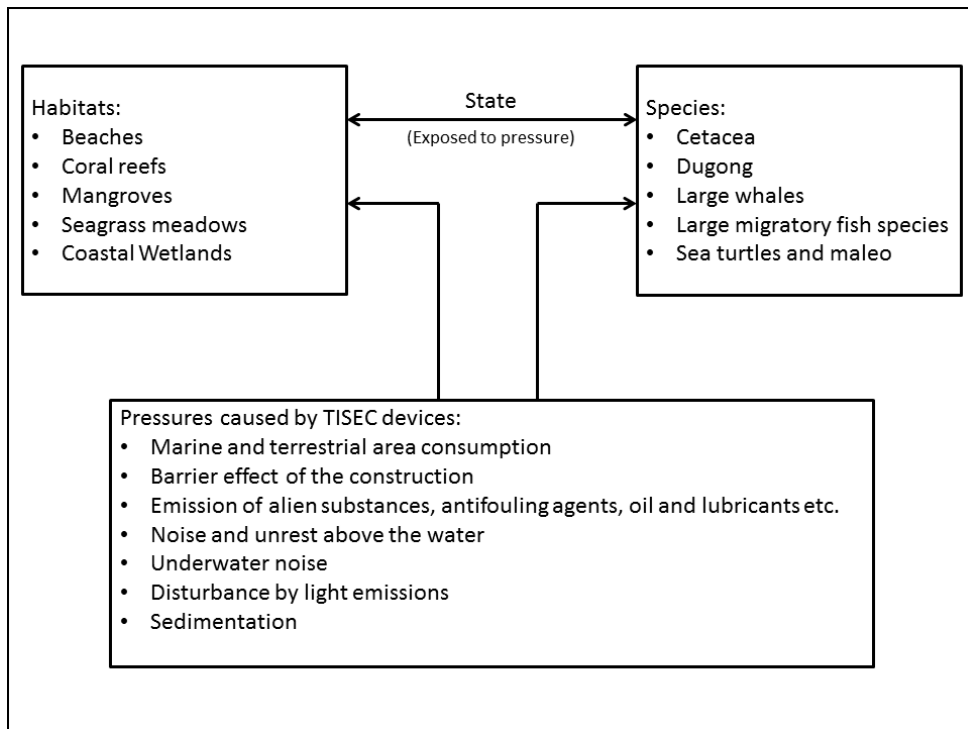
Habitats:
- Beaches
- Coral reefs
- Mangroves
- Seagrass meadows
- Coastal Wetlands

State
(Exposed to pressure)

Species:
- Cetacea
- Dugong
- Large whales
- Large migratory fish species
- Sea turtles and maleo

Pressures caused by TISEC devices:
- Marine and terrestrial area consumption
- Barrier effect of the construction
- Emission of alien substances, antifouling agents, oil and lubricants etc.
- Noise and unrest above the water
- Underwater noise
- Disturbance by light emissions
- Sedimentation